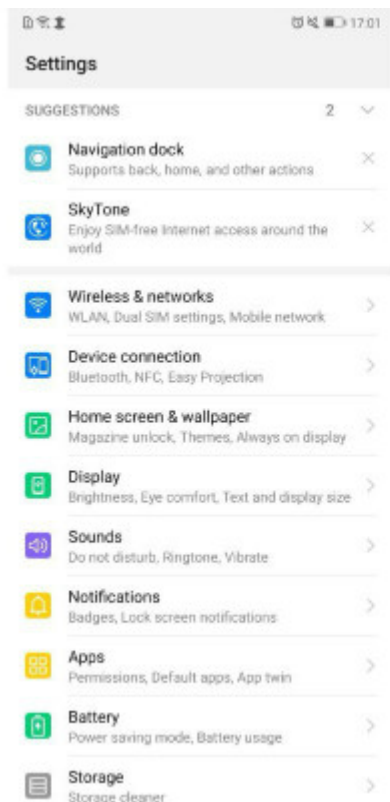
17:01

Settings

SUGGESTIONS 2

Navigation dock
Supports back, home, and other actions

SkyTone
Enjoy SIM-free Internet access around the world

Wireless & networks
WLAN, Dual SIM settings, Mobile network

Device connection
Bluetooth, NFC, Easy Projection

Home screen & wallpaper
Magazine unlock, Themes, Always on display

Display
Brightness, Eye comfort, Text and display size

Sounds
Do not disturb, Ringtone, Vibrate

Notifications
Badges, Lock screen notifications

Apps
Permissions, Default apps, App twin

Battery
Power saving mode, Battery usage

Storage
Storage cleaner